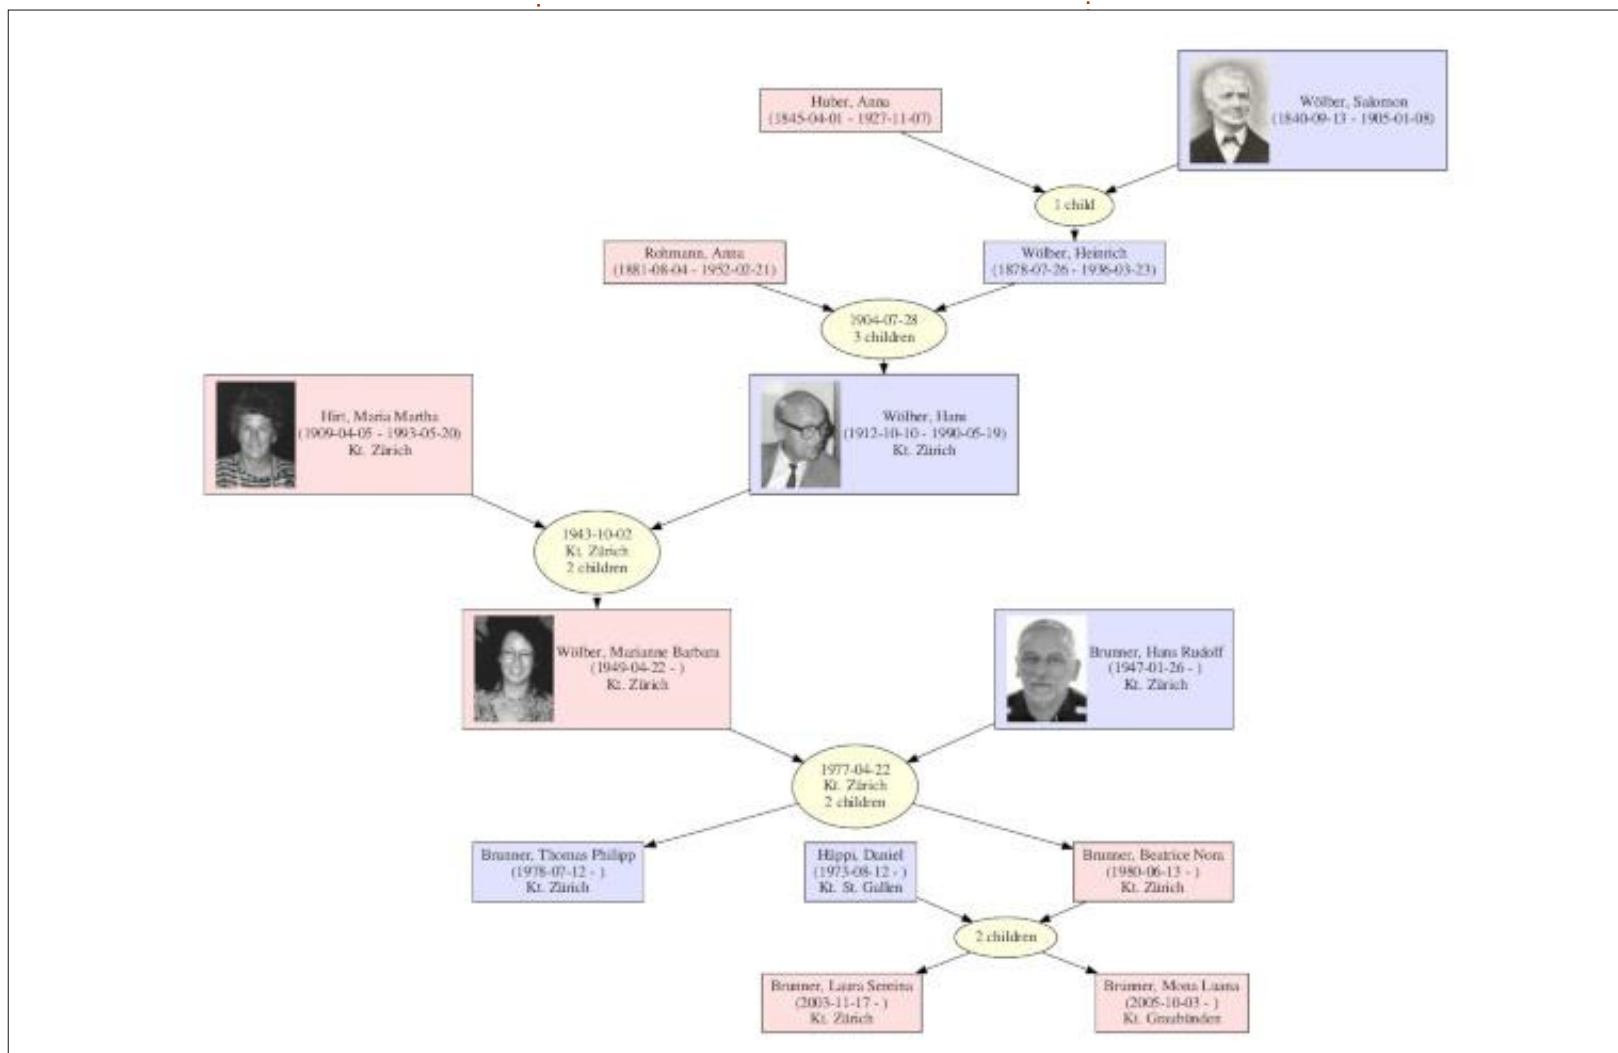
Huber, Anna
(1845-04-01 - 1927-11-07)

Wölber, Salomon
(1840-09-13 - 1905-01-08)

1 child

Rohmann, Anna
(1881-08-04 - 1952-02-21)

Wölber, Heinrich
(1878-07-26 - 1936-03-23)

1904-07-28
3 children

Hirt, Maria Martha
(1909-04-05 - 1993-05-20)
Kt. Zürich

Wölber, Hans
(1912-10-10 - 1990-05-19)
Kt. Zürich

1943-10-02
Kt. Zürich
2 children

Wölber, Marianne Barbara
(1949-04-22 - )
Kt. Zürich

Brunner, Hans Rudolf
(1947-01-26 - )
Kt. Zürich

1977-04-22
Kt. Zürich
2 children

Brunner, Thomas Philipp
(1978-07-12 - )
Kt. Zürich

Hüppi, Daniel
(1973-08-12 - )
Kt. St. Gallen

Brunner, Beatrice Nora
(1980-06-13 - )
Kt. Zürich

2 children

Brunner, Laura Serena
(2003-11-17 - )
Kt. Zürich

Brunner, Mona Luana
(2005-10-03 - )
Kt. Graubünden